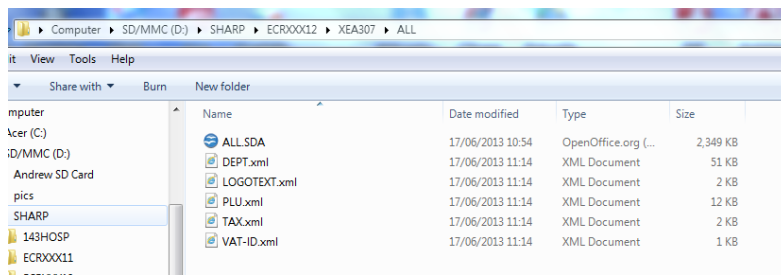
▸ Computer ▸ SD/MMC (D:) ▸ SHARP ▸ ECRXXX12 ▸ XEA307 ▸ ALL

it View Tools Help

Share with ▾ Burn New folder

mputer
Acer (C:)
SD/MMC (D:)
Andrew SD Card
pics
SHARP
143HOSP
ECRXXX11

| Name | Date modified | Type | Size |
|---|---|---|---|
| ALL.SDA | 17/06/2013 10:54 | OpenOffice.org (... | 2,349 KB |
| DEPT.xml | 17/06/2013 11:14 | XML Document | 51 KB |
| LOGOTEXT.xml | 17/06/2013 11:14 | XML Document | 2 KB |
| PLU.xml | 17/06/2013 11:14 | XML Document | 12 KB |
| TAX.xml | 17/06/2013 11:14 | XML Document | 2 KB |
| VAT-ID.xml | 17/06/2013 11:14 | XML Document | 1 KB |